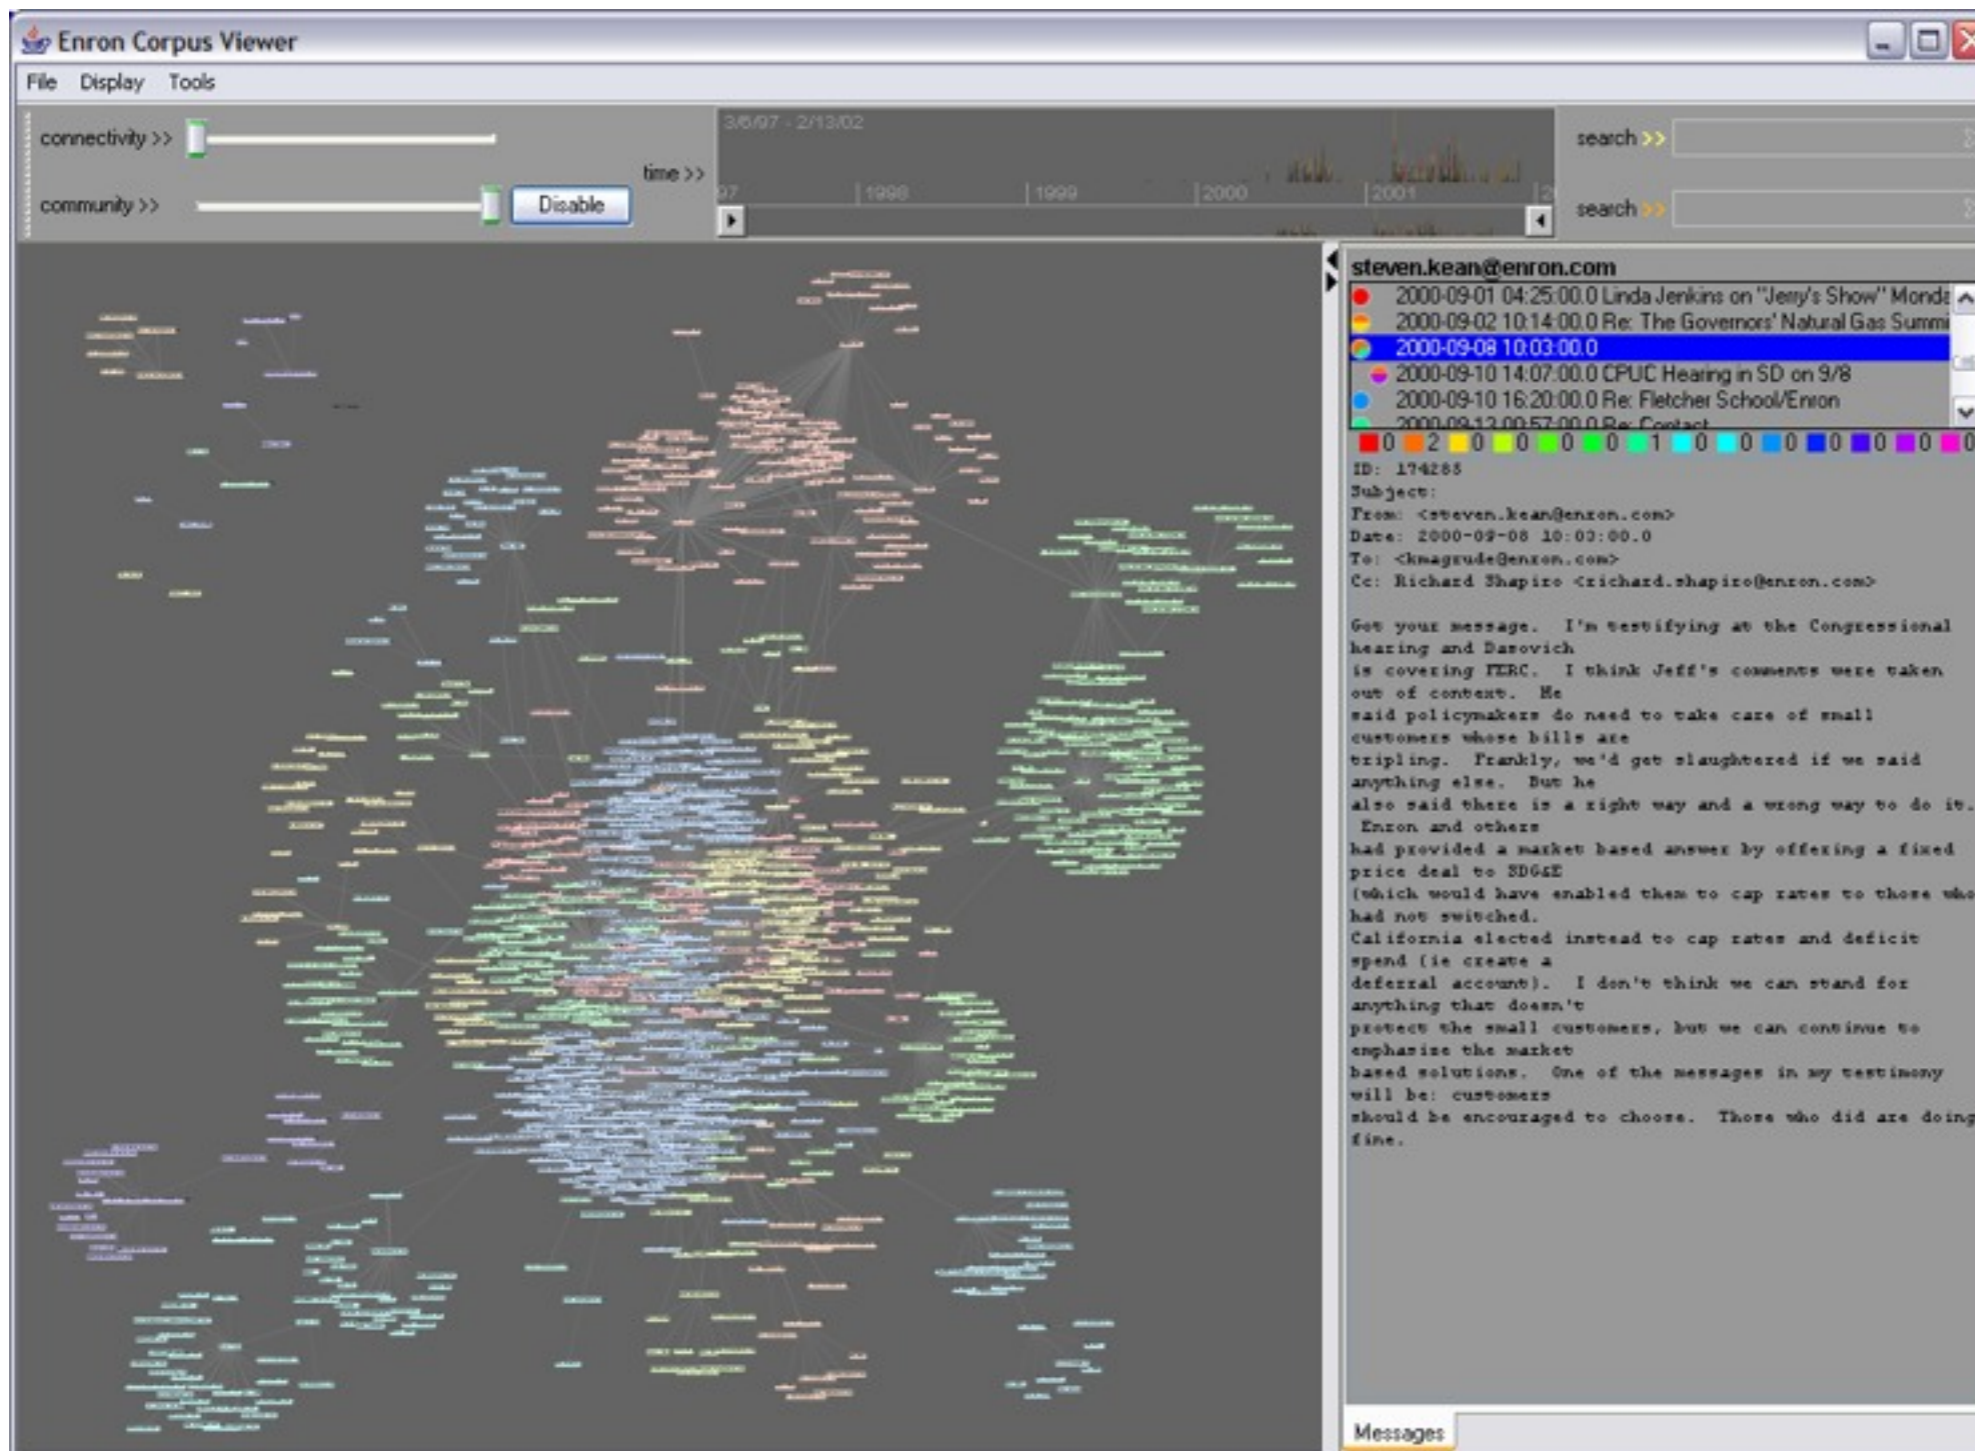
Enron Corpus Viewer

File Display Tools

connectivity >>

community >> Disable

time >>

3/6/97 - 2/13/02

97 1998 1999 2000 2001 2

search >>

search >>

steven.kean@enron.com

2000-09-01 04:25:00.0 Linda Jenkins on "Jerry's Show" Monda

2000-09-02 10:14:00.0 Re: The Governors' Natural Gas Summi

2000-09-08 10:03:00.0

2000-09-10 14:07:00.0 CPUC Hearing in SD on 9/8

2000-09-10 16:20:00.0 Re: Fletcher School/Enron

2000-09-13 00:57:00.0 Re: Contact

0 2 0 0 0 0 1 0 0 0 0 0 0 0

ID: 174288
Subject:
From: <steven.kean@enron.com>
Date: 2000-09-08 10:03:00.0
To: <kmagrude@enron.com>
Cc: Richard Shapiro <richard.shapiro@enron.com>

Got your message. I'm testifying at the Congressional hearing and Danovich is covering FERC. I think Jeff's comments were taken out of context. He said policymakers do need to take care of small customers whose bills are tripling. Frankly, we'd get slaughtered if we said anything else. But he also said there is a right way and a wrong way to do it. Enron and others had provided a market based answer by offering a fixed price deal to SDG&E (which would have enabled them to cap rates to those who had not switched. California elected instead to cap rates and deficit spend (ie create a deferral account). I don't think we can stand for anything that doesn't protect the small customers, but we can continue to emphasize the market based solutions. One of the messages in my testimony will be: customers should be encouraged to choose. Those who did are doing fine.

Messages